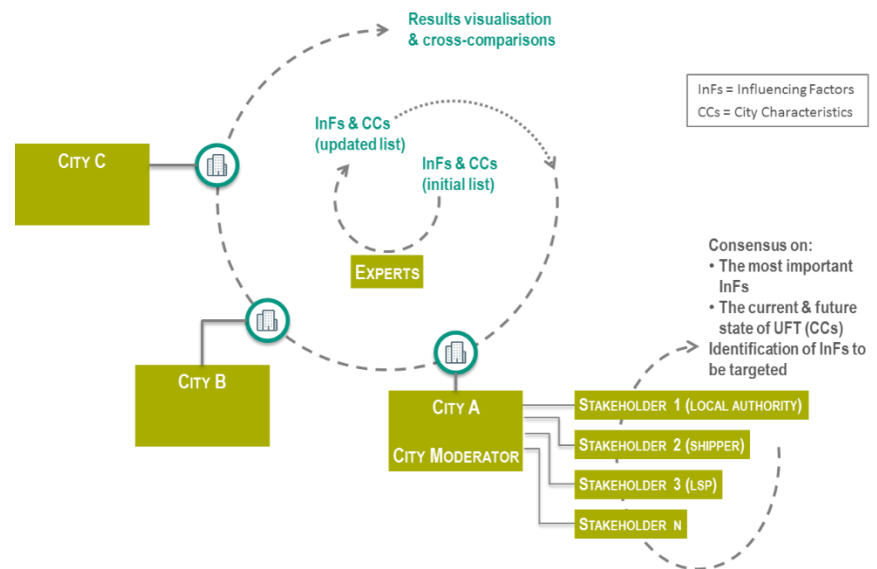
Results visualisation & cross-comparisons

InFs = Influencing Factors
CCs = City Characteristics

InFs & CCs (updated list)

InFs & CCs (initial list)

City C

Experts

Consensus on:
• The most important InFs
• The current & future state of UFT (CCs)
Identification of InFs to be targeted

City B

City A

City Moderator

Stakeholder 1 (local authority)

Stakeholder 2 (shipper)

Stakeholder 3 (LSP)

Stakeholder n